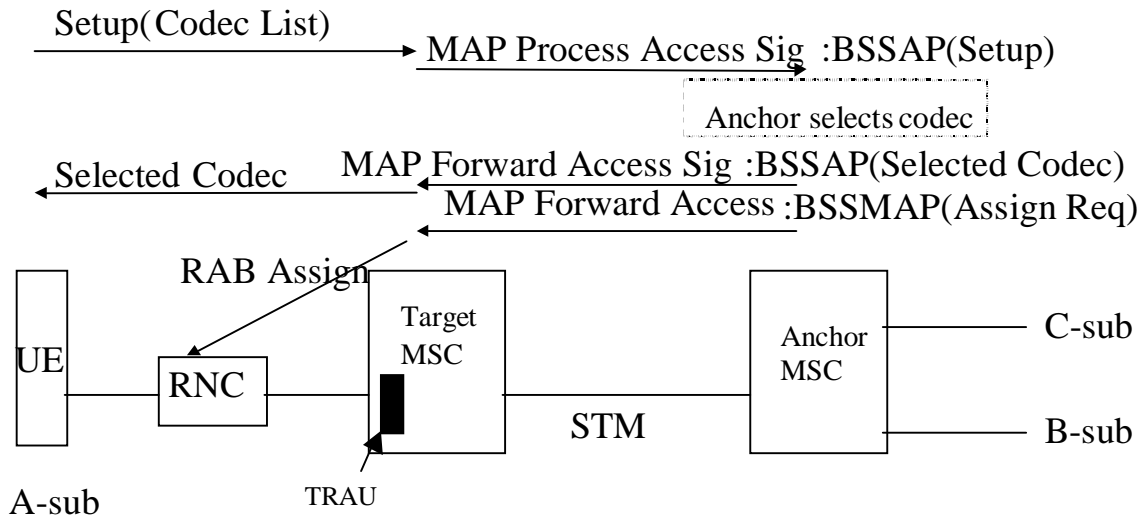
Setup(Codec List)

MAP Process Access Sig :BSSAP(Setup)

Anchor selects codec

Selected Codec

MAP Forward Access Sig :BSSAP(Selected Codec)

MAP Forward Access :BSSMAP(Assign Req)

RAB Assign

UE

RNC

Target MSC

Anchor MSC

C-sub

STM

B-sub

A-sub

TRAU